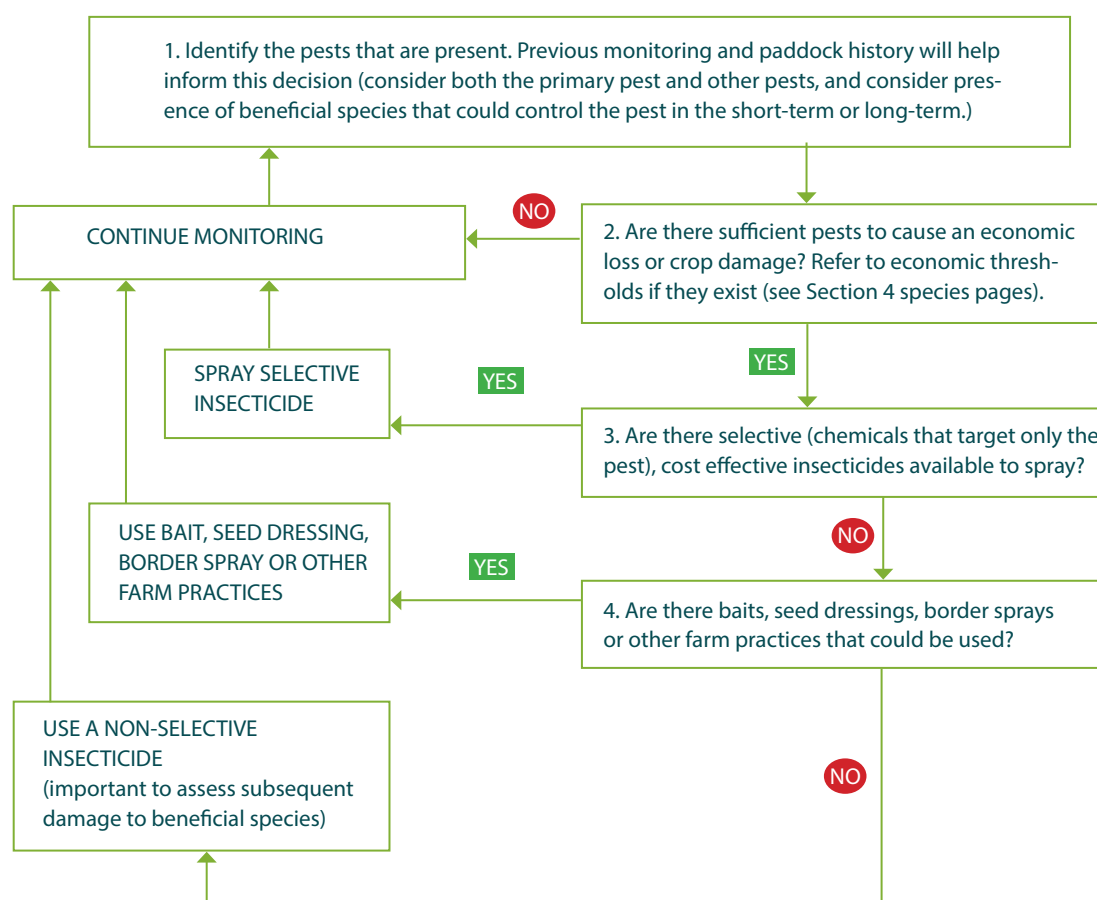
1. Identify the pests that are present. Previous monitoring and paddock history will help inform this decision (consider both the primary pest and other pests, and consider presence of beneficial species that could control the pest in the short-term or long-term.)

CONTINUE MONITORING

NO

2. Are there sufficient pests to cause an economic loss or crop damage? Refer to economic thresholds if they exist (see Section 4 species pages).

YES

SPRAY SELECTIVE INSECTICIDE

YES

3. Are there selective (chemicals that target only the pest), cost effective insecticides available to spray?

NO

USE BAIT, SEED DRESSING, BORDER SPRAY OR OTHER FARM PRACTICES

YES

4. Are there baits, seed dressings, border sprays or other farm practices that could be used?

USE A NON-SELECTIVE INSECTICIDE (important to assess subsequent damage to beneficial species)

NO